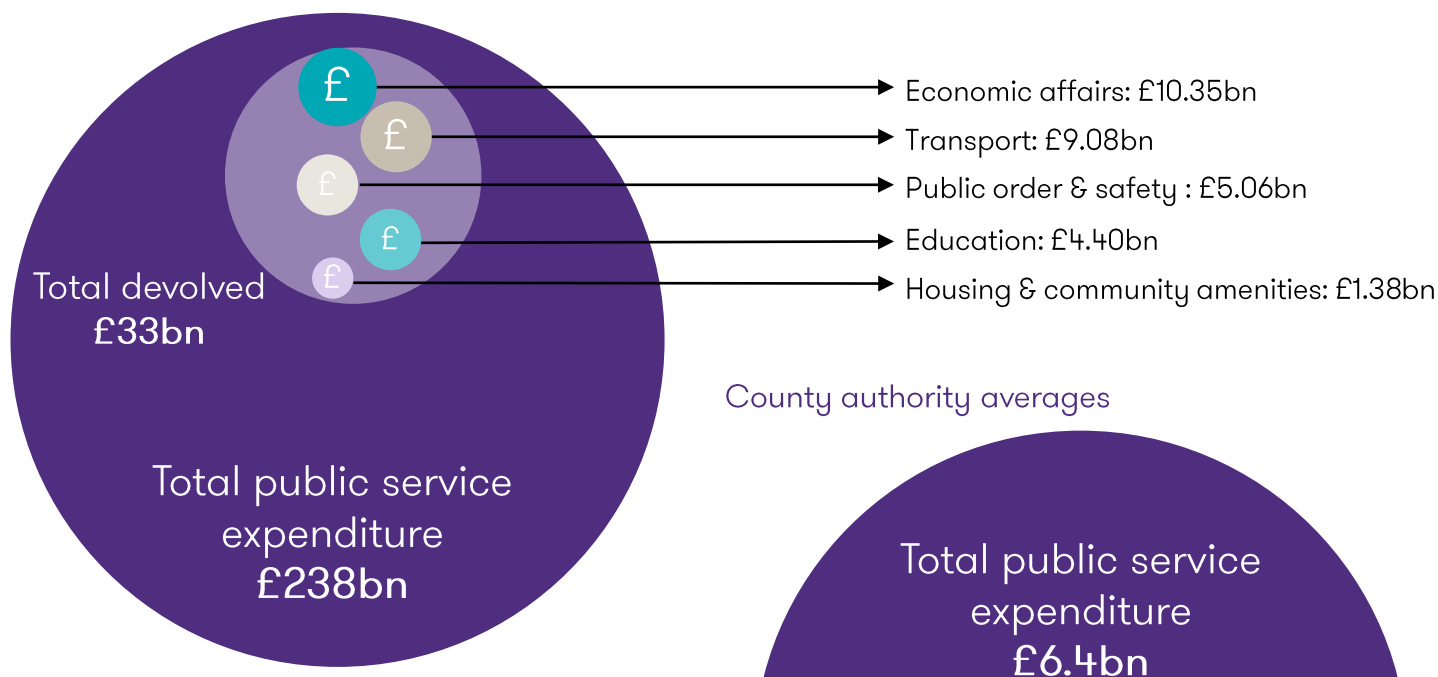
£
£
£
£
£

Economic affairs: £10.35bn
Transport: £9.08bn
Public order & safety : £5.06bn
Education: £4.40bn
Housing & community amenities: £1.38bn

Total devolved
£33bn

Total public service expenditure
£238bn

County authority averages

Total public service expenditure
£6.4bn